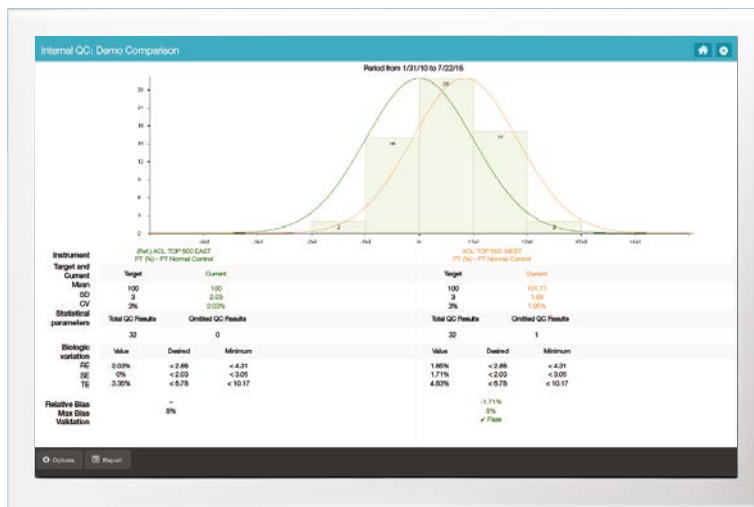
Internal QC: Demo Comparison

Period from 1/31/10 to 7/22/15

24
21
18
15
12
9
6
3
0

2
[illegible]
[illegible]
17
3

-5sd
-4sd
-3sd
-2sd
-1sd
m
+1sd
+2sd
+3sd
+4sd

| | | | | | | |
|---|---|---|---|---|---|---|
| Instrument | (Ref.) ACL TOP 500 EAST PT (%) - PT Normal Control | | | ACL TOP 500 WEST PT (%) - PT Normal Control | | |
| Target and Current | Target | Current | | Target | Current | |
| Mean | 100 | 100 | | 100 | 101.71 | |
| SD | 3 | 2.03 | | 3 | 1.99 | |
| CV | 3% | 2.03% | | 3% | 1.95% | |
| Statistical parameters | Total QC Results | Omitted QC Results | | Total QC Results | Omitted QC Results | |
| | 32 | 0 | | 32 | 1 | |
| Biologic variation | Value | Desired | Minimum | Value | Desired | Minimum |
| RE | 2.03% | < 2.85 | < 4.31 | 1.95% | < 2.85 | < 4.31 |
| SE | 0% | < 2.03 | < 3.05 | 1.71% | < 2.03 | < 3.05 |
| TE | 3.35% | < 5.78 | < 10.17 | 4.83% | < 5.78 | < 10.17 |
| Relative Bias | – | | | -1.71% | | |
| Max Bias | 5% | | | 5% | | |
| Validation | | | | ✔ Pass | | |

Options
Report